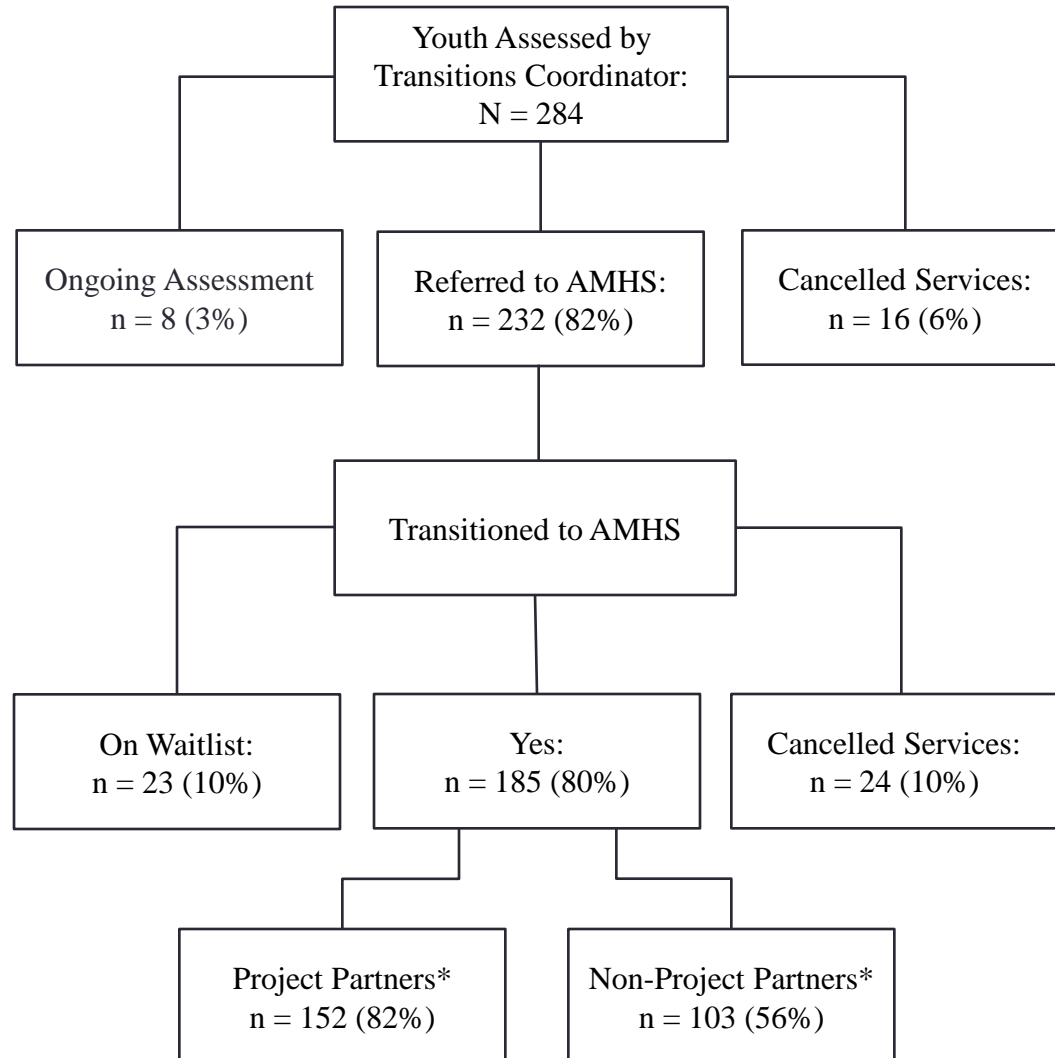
Youth Assessed by Transitions Coordinator: N = 284

Ongoing Assessment n = 8 (3%)

Referred to AMHS: n = 232 (82%)

Cancelled Services: n = 16 (6%)

Transitioned to AMHS

On Waitlist: n = 23 (10%)

Yes: n = 185 (80%)

Cancelled Services: n = 24 (10%)

Project Partners* n = 152 (82%)

Non-Project Partners* n = 103 (56%)